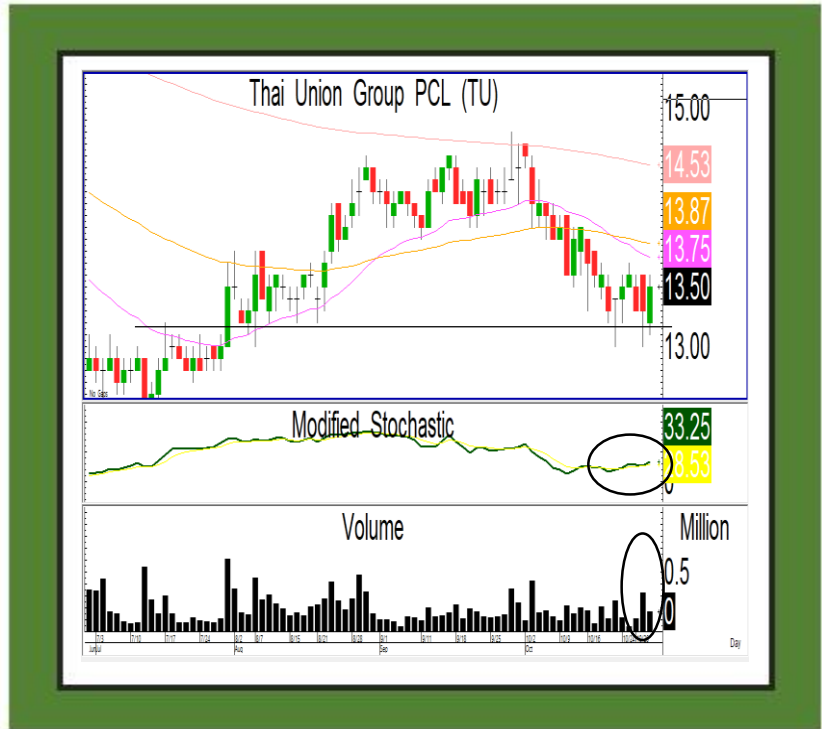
Thai Union Group PCL (TU)

15.00

14.53

13.87

13.75

13.50

13.00

No Gaps

Modified Stochastic

33.25

28.53

0

Volume

Million

0.5

0

7/3 7/10 7/17 7/24 8/2 8/7 8/15 8/21 8/28 9/4 9/11 9/18 9/25 10/2 10/9 10/16 10/2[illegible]

Jul Aug Sep Oct

Day